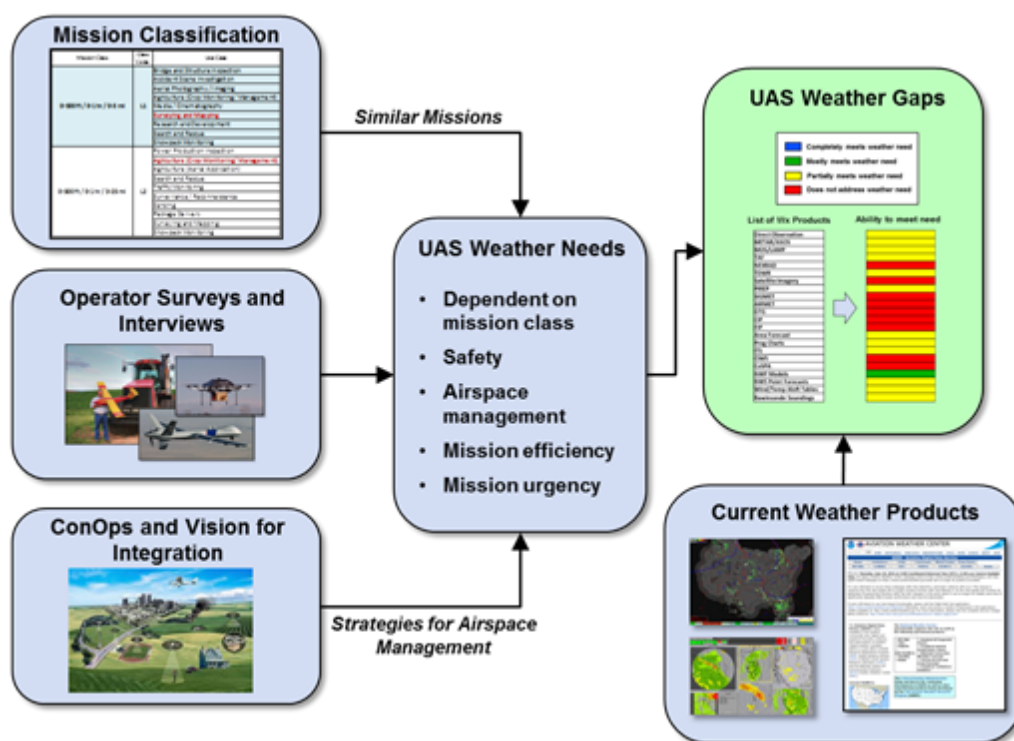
Mission Classification

| Mission Class | Class Code | Use Case |
|---|---|---|
| 0-800ft / 0-2 nm / 0-55 mi | L1 | Bridge and Structure Inspection |
| | | Accident Scene Investigation |
| | | Aerial Photography / Imaging |
| | | Agriculture (Crop Monitoring / Management) |
| | | Weather / Oceanography |
| | | Surveying and Mapping |
| | | Research and Development |
| | | Search and Rescue |
| | | Stockpile Monitoring |
| 0-800ft / 0-2 nm / 0-55 mi | L2 | Power / Production Inspection |
| | | Agriculture (Crop Monitoring / Management) |
| | | Agriculture (Aerial Application) |
| | | Search and Rescue |
| | | Traffic Monitoring |
| | | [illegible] |
| | | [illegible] |
| | | Package Delivery |
| | | Surveying and Mapping |
| | | Stockpile Monitoring |

Similar Missions

Operator Surveys and Interviews

ConOps and Vision for Integration

Strategies for Airspace Management

UAS Weather Needs
• Dependent on mission class
• Safety
• Airspace management
• Mission efficiency
• Mission urgency

UAS Weather Gaps

Completely meets weather need
Mostly meets weather need
Partially meets weather need
Does not address weather need

List of Wx Products
Ability to meet need

Current Weather Products

AVIATION WEATHER CENTER